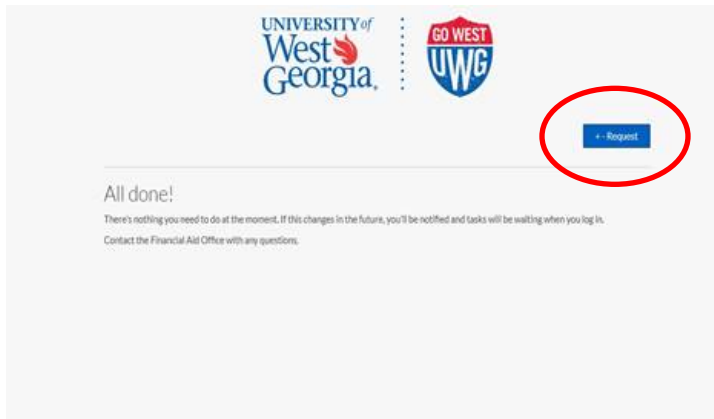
UNIVERSITY of West Georgia.

GO WEST UWG

+ Request

All done!

There's nothing you need to do at the moment. If this changes in the future, you'll be notified and tasks will be waiting when you log in.

Contact the Financial Aid Office with any questions.